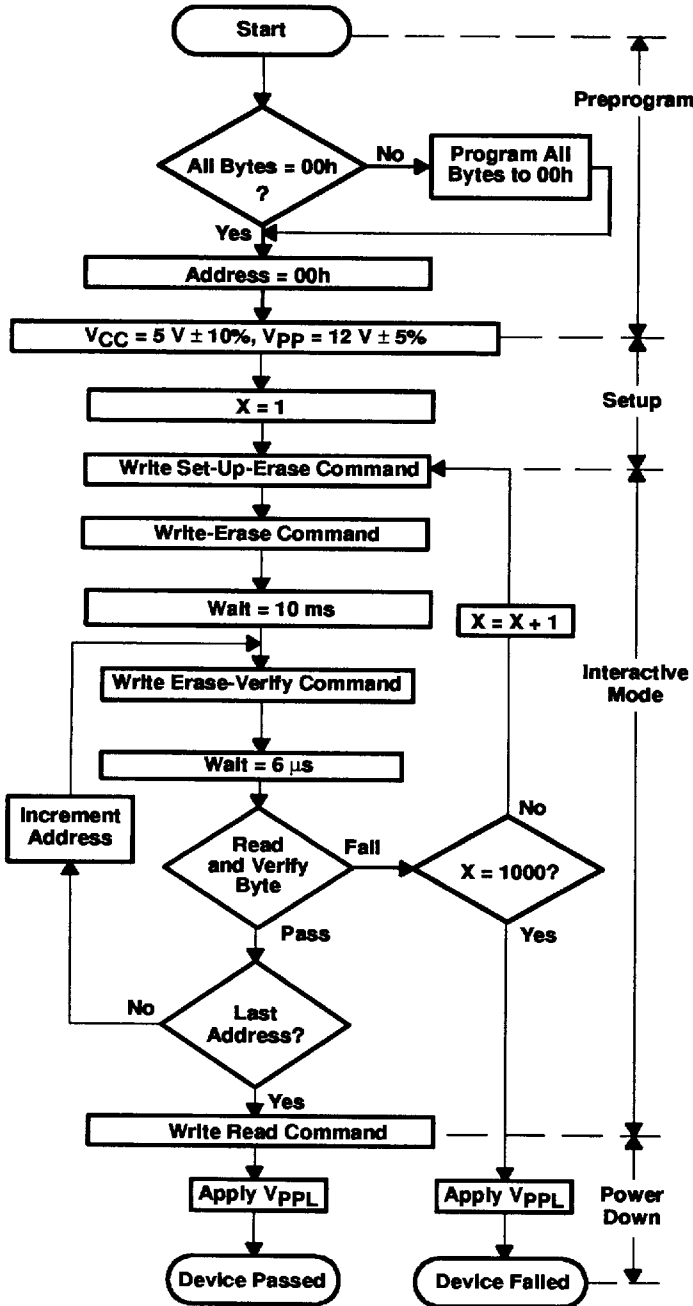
Start

Preprogram

All Bytes = 00h ?

No

Program All Bytes to 00h

Yes

Address = 00h

$V_{CC}$ = 5 V ± 10%, $V_{PP}$ = 12 V ± 5%

Setup

X = 1

Write Set-Up-Erase Command

Write-Erase Command

Wait = 10 ms

X = X + 1

Interactive Mode

Write Erase-Verify Command

Wait = 6 μs

Increment Address

No

Read and Verify Byte

Fail

X = 1000?

Pass

Yes

No

Last Address?

Yes

Write Read Command

Apply $V_{PPL}$

Apply $V_{PPL}$

Power Down

Device Passed

Device Failed